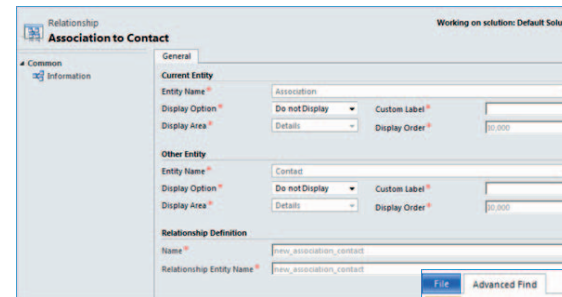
Relationship
Association to Contact

Working on solution: Default Solu

Common
Information

General

Current Entity
Entity Name * Association
Display Option * Do not Display
Custom Label *
Display Area * Details
Display Order * 10,000

Other Entity
Entity Name * Contact
Display Option * Do not Display
Custom Label *
Display Area * Details
Display Order * 10,000

Relationship Definition
Name * new_association_contact
Relationship Entity Name * new_association_contact

File
Advanced Find